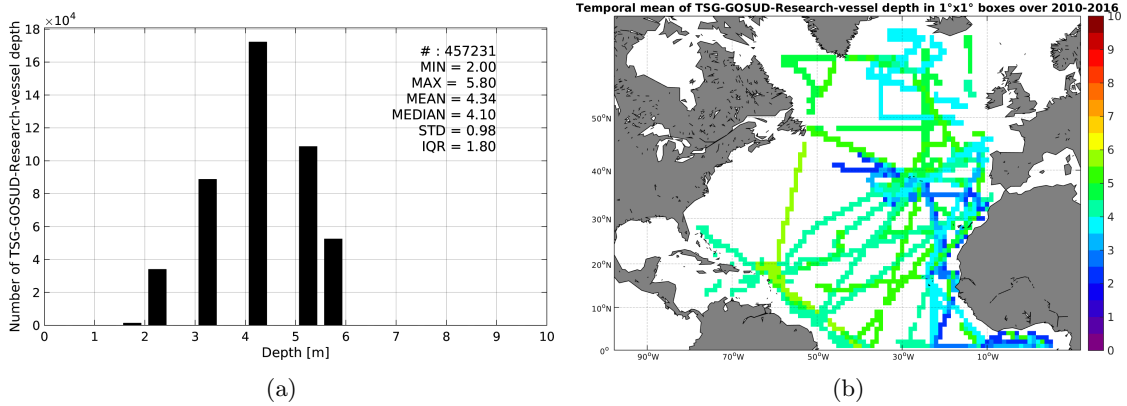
$\times10^4$
18
16
14
12
10
8
6
4
2
0
Number of TSG-GOSUD-Research-vessel depth
0 1 2 3 4 5 6 7 8 9 10
Depth [m]

# : 457231
MIN = 2.00
MAX = 5.80
MEAN = 4.34
MEDIAN = 4.10
STD = 0.98
IQR = 1.80

(a)

Temporal mean of TSG-GOSUD-Research-vessel depth in 1°x1° boxes over 2010-2016

50°N
40°N
30°N
20°N
10°N
0°
90°W 70°W 50°W 30°W 10°W

10
9
8
7
6
5
4
3
2
1
0

(b)